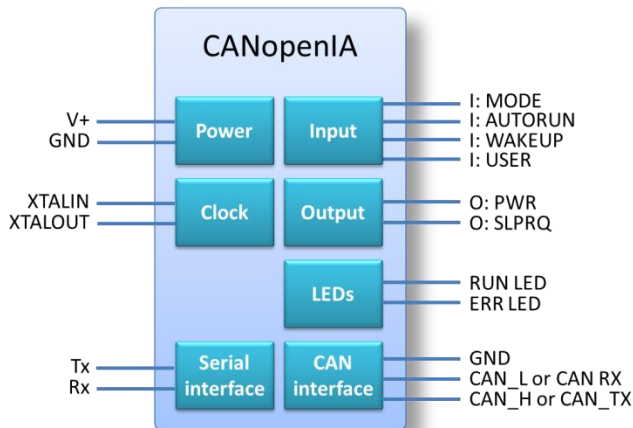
CANopenIA

V+
GND

Power

Input

I: MODE
I: AUTORUN
I: WAKEUP
I: USER

XTALIN
XTALOUT

Clock

Output

O: PWR
O: SLPRQ

LEDs

RUN LED
ERR LED

Tx
Rx

Serial interface

CAN interface

GND
CAN_L or CAN RX
CAN_H or CAN_TX